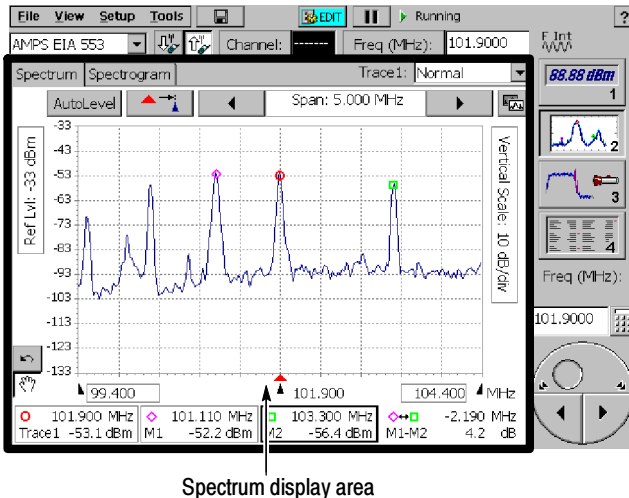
File View Setup Tools
EDIT
Running
AMPS EIA 553
Channel: ------
Freq (MHz): 101.9000
F Int
?
Spectrum Spectrogram
Trace1: Normal
88.88 dBm
1
AutoLevel
Span: 5.000 MHz
Ref Lvl: -33 dBm
Vertical Scale: 10 dB/div
-33
-43
-53
-63
-73
-83
-93
-103
-113
-123
-133
2
3
4
Freq (MHz):
101.9000
99.400
101.900
104.400
MHz
101.900 MHz
Trace1 -53.1 dBm
101.110 MHz
M1 -52.2 dBm
103.300 MHz
M2 -56.4 dBm
-2.190 MHz
M1-M2 4.2 dB
Spectrum display area